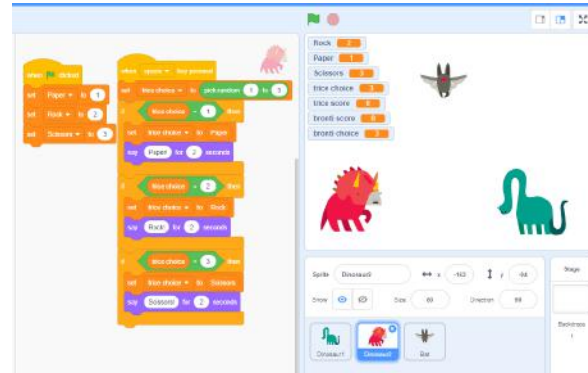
when clicked
set Paper to 1
set Rock to 2
set Scissors to 3

when space key pressed
set trice choice to pick random 1 to 3
if trice choice = 1 then
set trice choice to Paper
say Paper for 2 seconds
if trice choice = 2 then
set trice choice to Rock
say Rock for 2 seconds
if trice choice = 3 then
set trice choice to Scissors
say Scissors for 2 seconds

Rock 3
Paper 1
Scissors 3
trice choice 3
trice score 0
bronti score 0
bronti choice 3

Sprite Dinosaur3
x -163
y -94
Show
Size 80
Direction 90

Dinosaur1
Dinosaur3
Bat

Stage
Backdrops
1